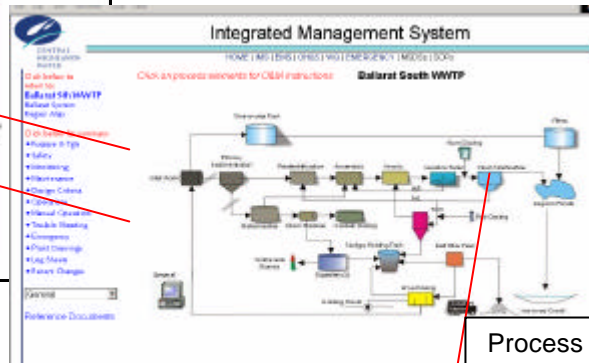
Integrated Management System

CENTRAL HIGHLANDS WATER

HOME | IMS | EMS | OH&S | WQ | EMERGENCY | MSDSs | SOPs

Click on process elements for O&M instructions

Ballarat South WWTP

Click below to select to:
Ballarat Sth WWTP
Ballarat System
Region Map

Click below to select:
•Purpose & Tgt
•Safety
•Monitoring
•Maintenance
•Design Criteria
•Operations
•Manual Operation
•Trouble Shooting
•Emergency
•Plant Drawings
•Log Sheets
•Return Changes

General

Reference Documents

Inlet Works
Primary Sedimentation
Denitrification
Aeration
Clarifier
Disinfection
Ferric Dosing
Sludge Holding Tank
Belt Filter Press
Lagoons
General

Process